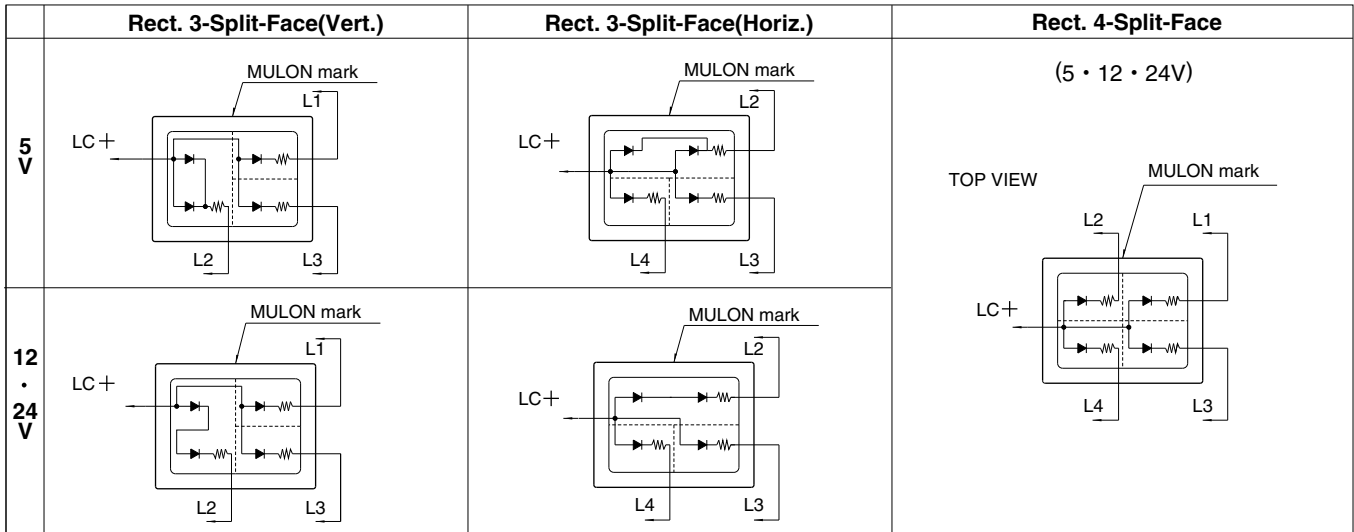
| | Rect. 3-Split-Face(Vert.) | Rect. 3-Split-Face(Horiz.) | Rect. 4-Split-Face |
|---|---|---|---|
| 5 V | MULON mark L1 LC+ L2 L3 | MULON mark L2 LC+ L4 L3 | (5・12・24V) TOP VIEW MULON mark L2 L1 LC+ L4 L3 |
| 12 ・ 24 V | MULON mark L1 LC+ L2 L3 | MULON mark L2 LC+ L4 L3 | |